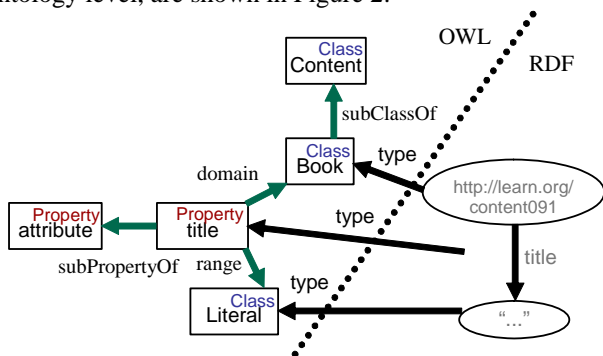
ntology level, are shown in Figure 2.

OWL
RDF

Class
Content

subClassOf

Class
Book

type

domain

http://learn.org/
content091

Property
attribute

Property
title

type

subPropertyOf

range

title

type

Class
Literal

"..."